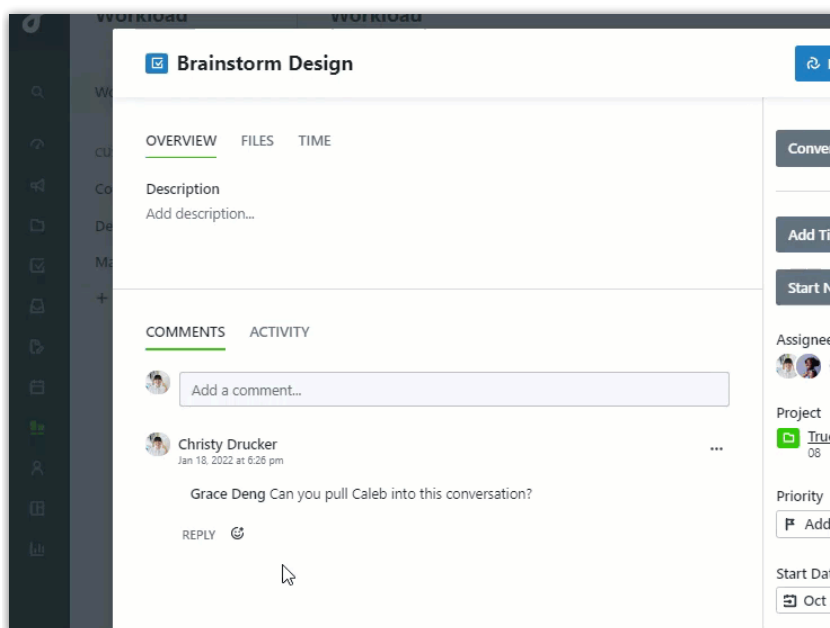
Workload Workload

Brainstorm Design

OVERVIEW FILES TIME

Description
Add description...

COMMENTS ACTIVITY

Add a comment...

Christy Drucker
Jan 18, 2022 at 6:26 pm

...

Grace Deng Can you pull Caleb into this conversation?

REPLY

Conve

Add Ti

Start N

Assignee

Project
Truc
08

Priority
Add

Start Dat
Oct